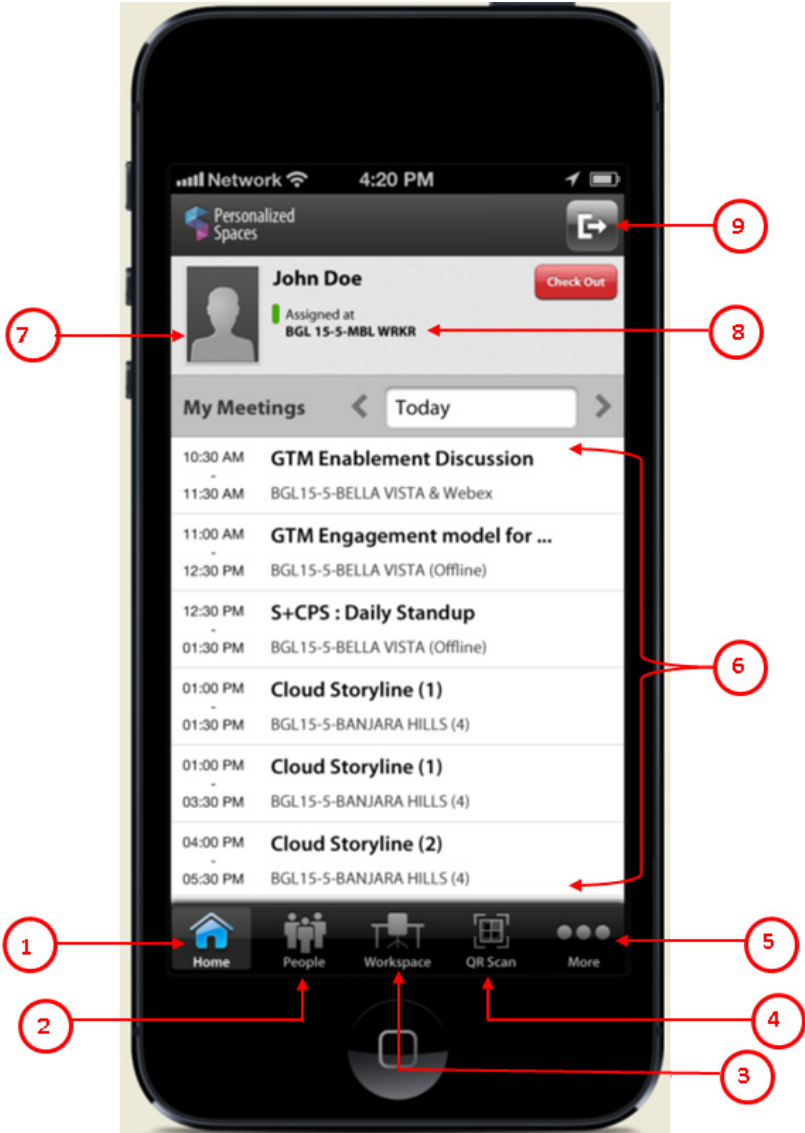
Network 4:20 PM

Personalized Spaces

9

John Doe

Check Out

7

Assigned at
BGL 15-5-MBL WRKR

8

My Meetings

Today

10:30 AM
-
11:30 AM
GTM Enablement Discussion
BGL15-5-BELLA VISTA & Webex

11:00 AM
-
12:30 PM
GTM Engagement model for ...
BGL15-5-BELLA VISTA (Offline)

12:30 PM
-
01:30 PM
S+CPS : Daily Standup
BGL15-5-BELLA VISTA (Offline)

6

01:00 PM
-
01:30 PM
Cloud Storyline (1)
BGL15-5-BANJARA HILLS (4)

01:00 PM
-
03:30 PM
Cloud Storyline (1)
BGL15-5-BANJARA HILLS (4)

04:00 PM
-
05:30 PM
Cloud Storyline (2)
BGL15-5-BANJARA HILLS (4)

1

Home People Workspace QR Scan More

5

2

4

3